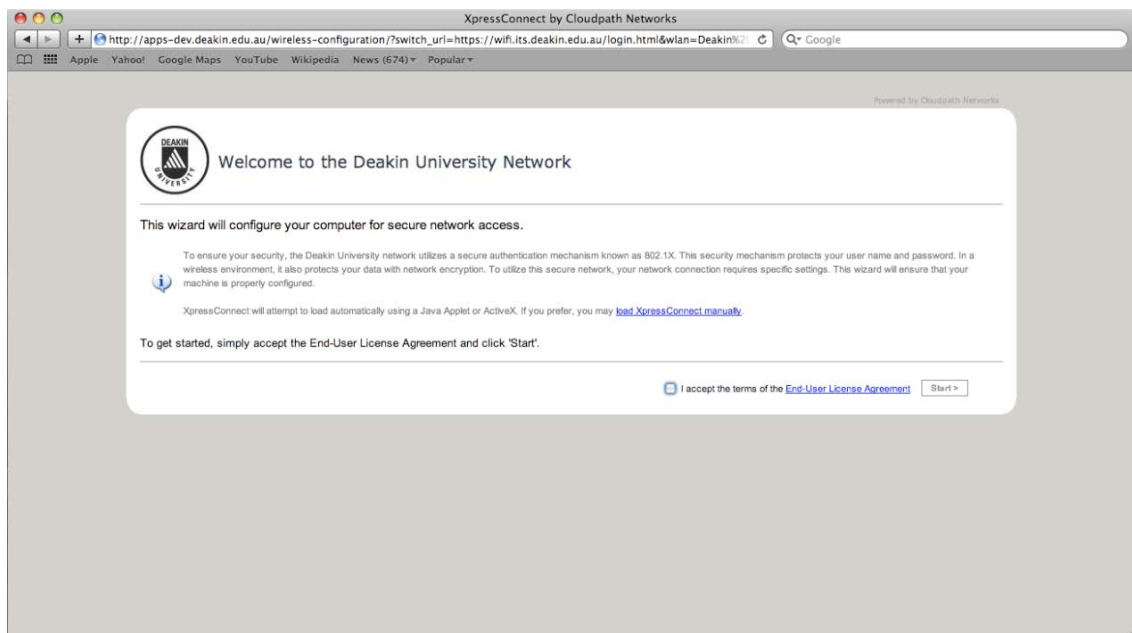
XpressConnect by Cloudpath Networks

http://apps-dev.deakin.edu.au/wireless-configuration/?switch_url=https://wifi.its.deakin.edu.au/login.html&wlan=Deakin%2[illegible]

Google

Apple Yahoo! Google Maps YouTube Wikipedia News (674) Popular

Powered by Cloudpath Networks

DEAKIN UNIVERSITY

Welcome to the Deakin University Network

This wizard will configure your computer for secure network access.

To ensure your security, the Deakin University network utilizes a secure authentication mechanism known as 802.1X. This security mechanism protects your user name and password. In a wireless environment, it also protects your data with network encryption. To utilize this secure network, your network connection requires specific settings. This wizard will ensure that your machine is properly configured.

XpressConnect will attempt to load automatically using a Java Applet or ActiveX. If you prefer, you may load XpressConnect manually.

To get started, simply accept the End-User License Agreement and click 'Start'.

I accept the terms of the End-User License Agreement

Start >